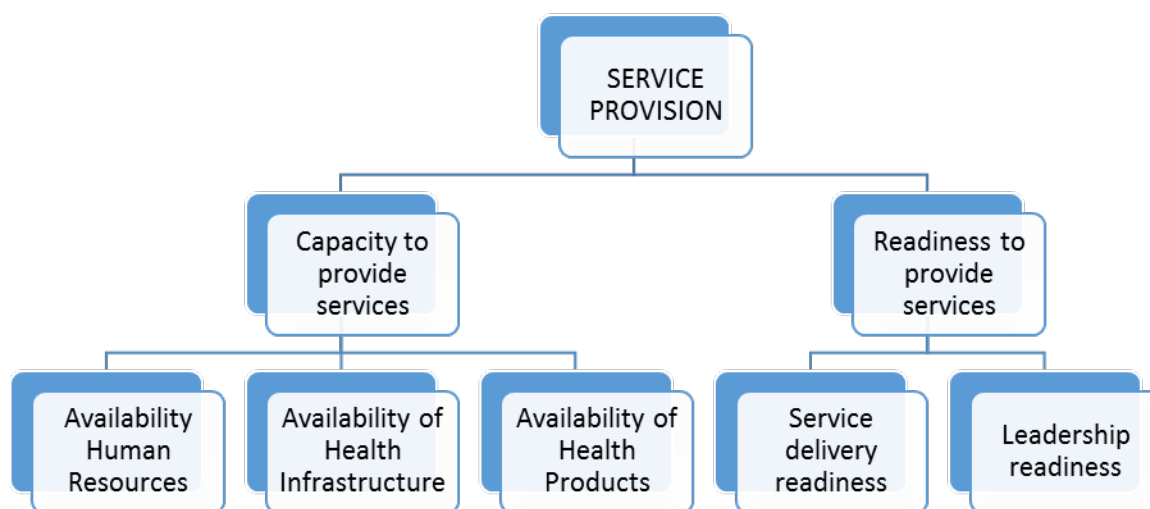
SERVICE PROVISION

Capacity to provide services

Readiness to provide services

Availability Human Resources

Availability of Health Infrastructure

Availability of Health Products

Service delivery readiness

Leadership readiness